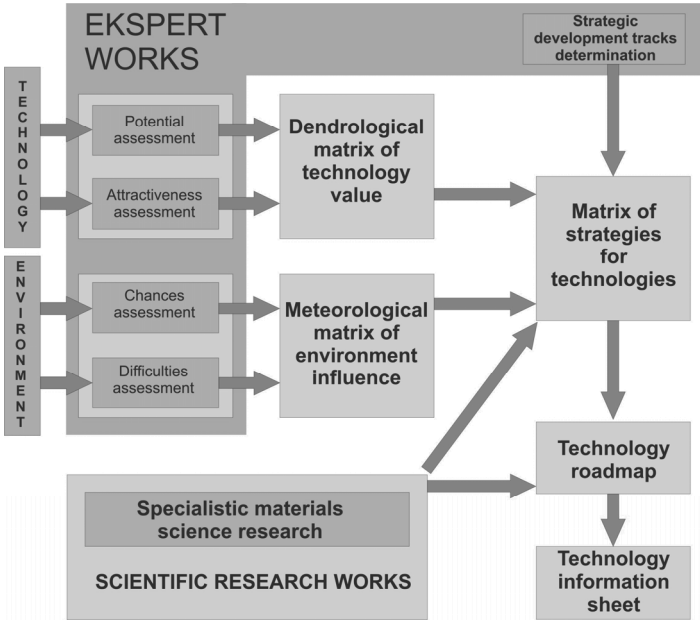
EKSPERT WORKS

Strategic development tracks determination

TECHNOLOGY

Potential assessment

Attractiveness assessment

Dendrological matrix of technology value

Matrix of strategies for technologies

ENVIRONMENT

Chances assessment

Difficulties assessment

Meteorological matrix of environment influence

Technology roadmap

Specialistic materials science research

SCIENTIFIC RESEARCH WORKS

Technology information sheet